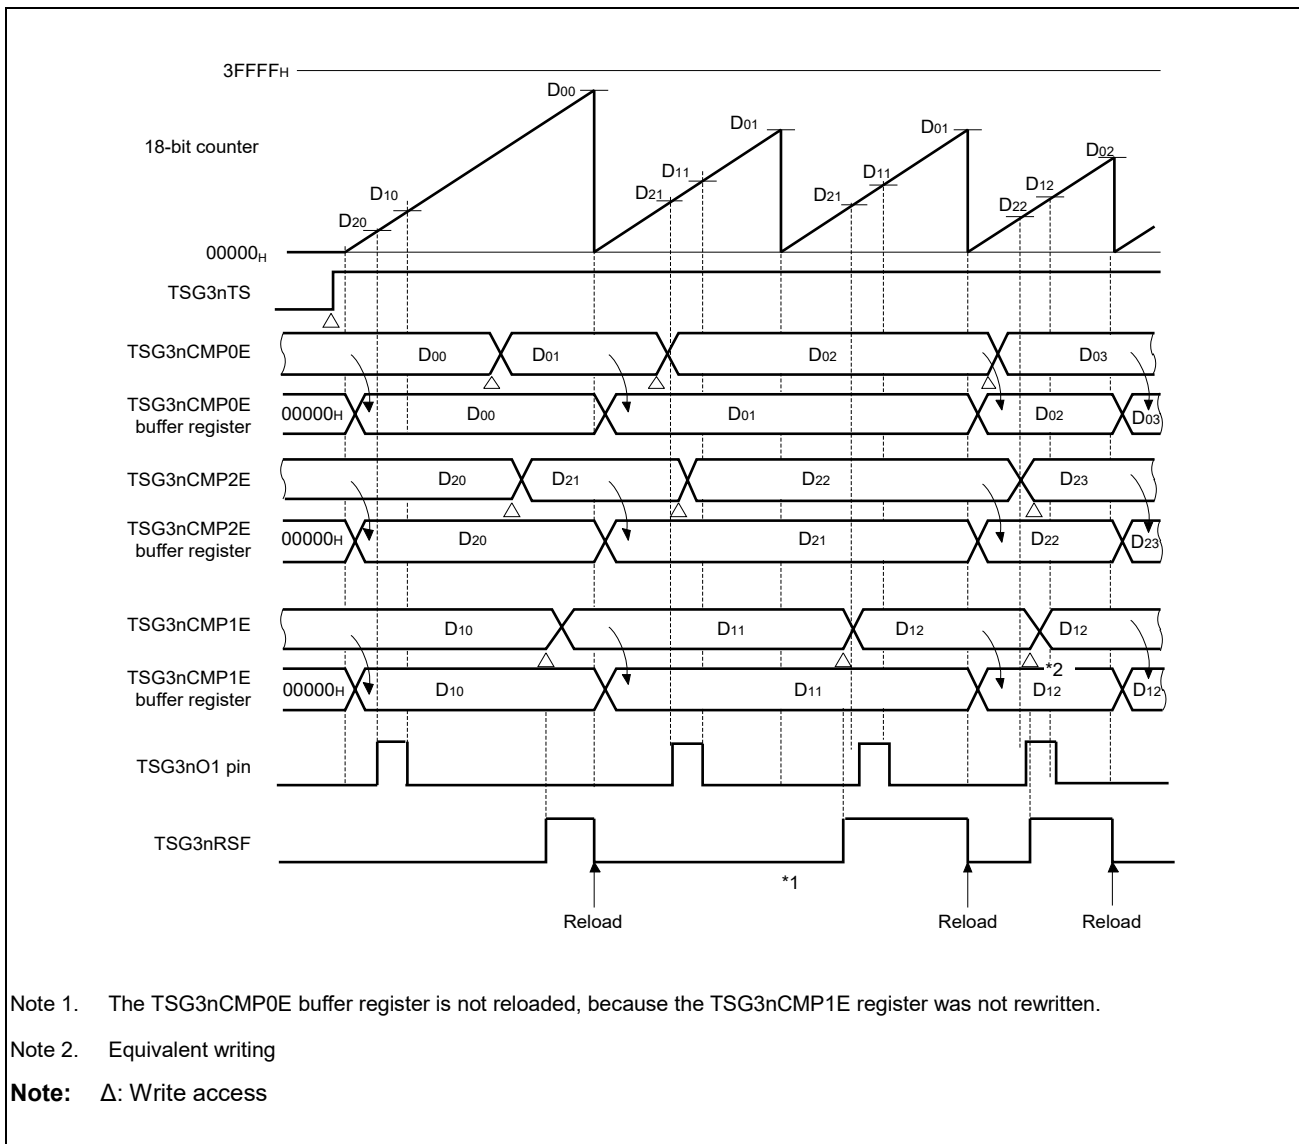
$3FFFF_H$

18-bit counter

$D_{00}$

$D_{01}$

$D_{01}$

$D_{02}$

$D_{11}$

$D_{11}$

$D_{12}$

$D_{10}$

$D_{21}$

$D_{21}$

$D_{22}$

$D_{20}$

$00000_H$

TSG3nTS

TSG3nCMP0E

$D_{00}$

$D_{01}$

$D_{02}$

$D_{03}$

TSG3nCMP0E buffer register

$00000_H$

$D_{00}$

$D_{01}$

$D_{02}$

$D_{03}$

TSG3nCMP2E

$D_{20}$

$D_{21}$

$D_{22}$

$D_{23}$

TSG3nCMP2E buffer register

$00000_H$

$D_{20}$

$D_{21}$

$D_{22}$

$D_{23}$

TSG3nCMP1E

$D_{10}$

$D_{11}$

$D_{12}$

$D_{12}$

*2

TSG3nCMP1E buffer register

$00000_H$

$D_{10}$

$D_{11}$

$D_{12}$

$D_{12}$

TSG3nO1 pin

TSG3nRSF

*1

Reload

Reload

Reload

Note 1. The TSG3nCMP0E buffer register is not reloaded, because the TSG3nCMP1E register was not rewritten.

Note 2. Equivalent writing

Note: Δ: Write access